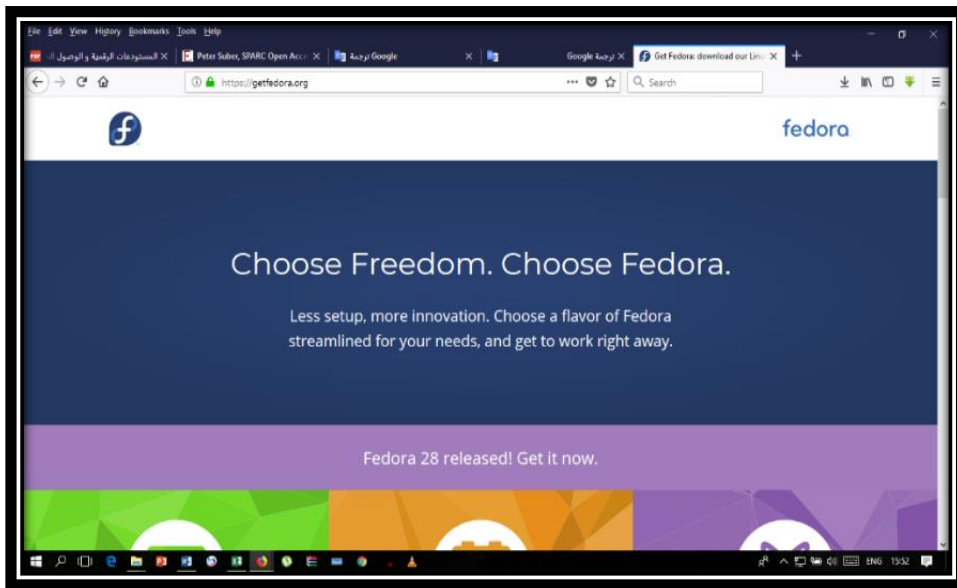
File Edit View History Bookmarks Tools Help

المستودعات الرقمية و الوصول ال... × Peter Suber, SPARC Open Acc × ترجمة Google × × Google ترجمة × Get Fedora: download our Lin ×

https://getfedora.org

Search

fedora

Choose Freedom. Choose Fedora.

Less setup, more innovation. Choose a flavor of Fedora streamlined for your needs, and get to work right away.

Fedora 28 released! Get it now.

ENG 13:52